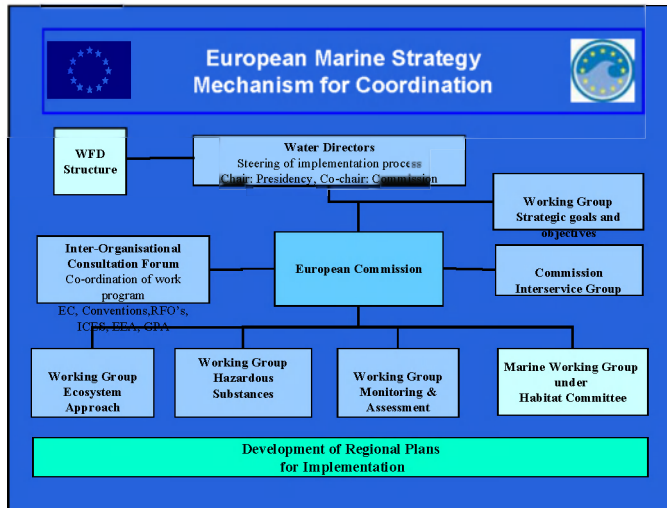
European Marine Strategy
Mechanism for Coordination

WFD Structure

Water Directors
Steering of implementation process
Chair: Presidency, Co-chair: Commission

Working Group
Strategic goals and objectives

Inter-Organisational Consultation Forum
Co-ordination of work program
EC, Conventions,RFO's, ICES, EEA, GPA

European Commission

Commission Interservice Group

Working Group Ecosystem Approach

Working Group Hazardous Substances

Working Group Monitoring & Assessment

Marine Working Group under Habitat Committee

Development of Regional Plans for Implementation